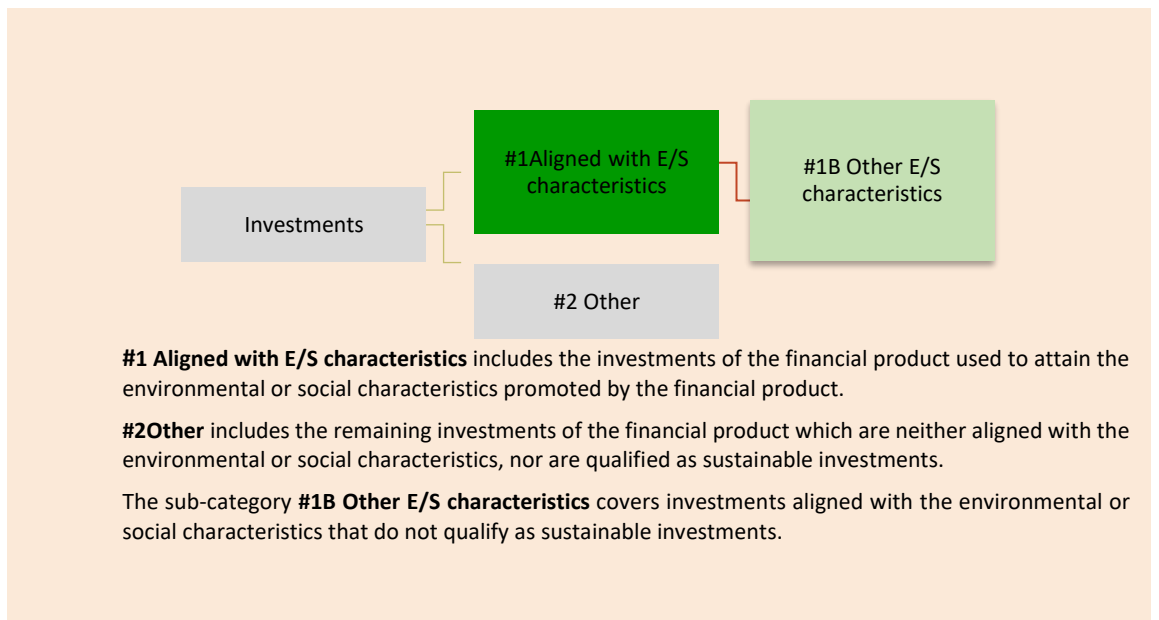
Investments

#1Aligned with E/S characteristics

#1B Other E/S characteristics

#2 Other

**#1 Aligned with E/S characteristics** includes the investments of the financial product used to attain the environmental or social characteristics promoted by the financial product.

**#2Other** includes the remaining investments of the financial product which are neither aligned with the environmental or social characteristics, nor are qualified as sustainable investments.

The sub-category **#1B Other E/S characteristics** covers investments aligned with the environmental or social characteristics that do not qualify as sustainable investments.